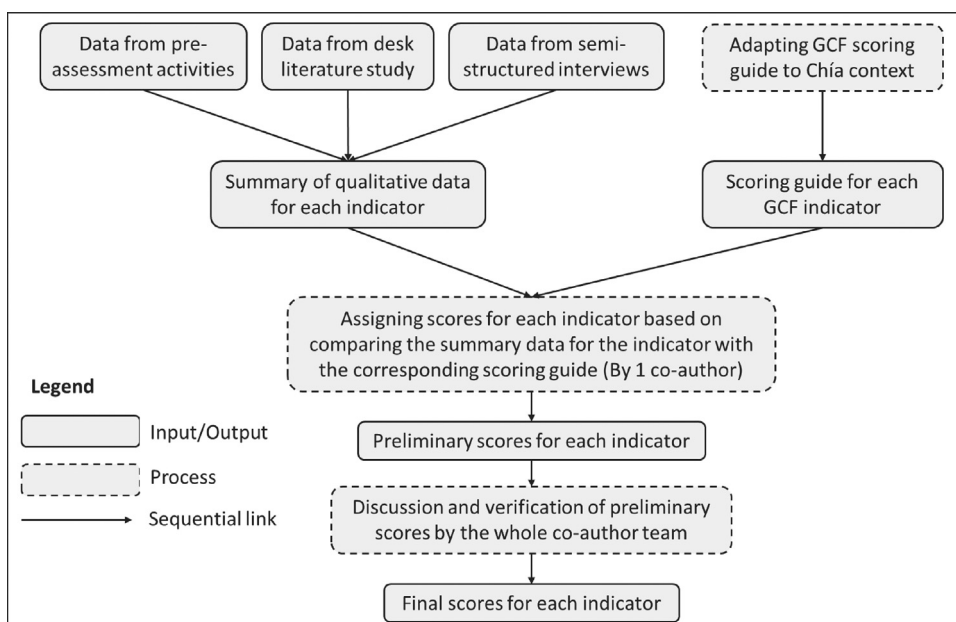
Data from pre-assessment activities

Data from desk literature study

Data from semi-structured interviews

Adapting GCF scoring guide to Chía context

Summary of qualitative data for each indicator

Scoring guide for each GCF indicator

Assigning scores for each indicator based on comparing the summary data for the indicator with the corresponding scoring guide (By 1 co-author)

Preliminary scores for each indicator

Discussion and verification of preliminary scores by the whole co-author team

Final scores for each indicator

Legend

Input/Output

Process

Sequential link